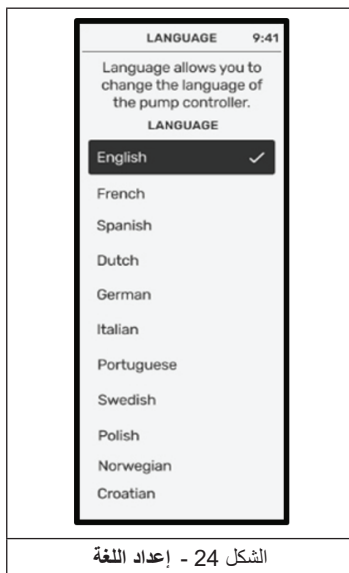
LANGUAGE 9:41

Language allows you to change the language of the pump controller.

LANGUAGE

English ✓

French

Spanish

Dutch

German

Italian

Portuguese

Swedish

Polish

Norwegian

Croatian

الشكل 24 - إعداد اللغة